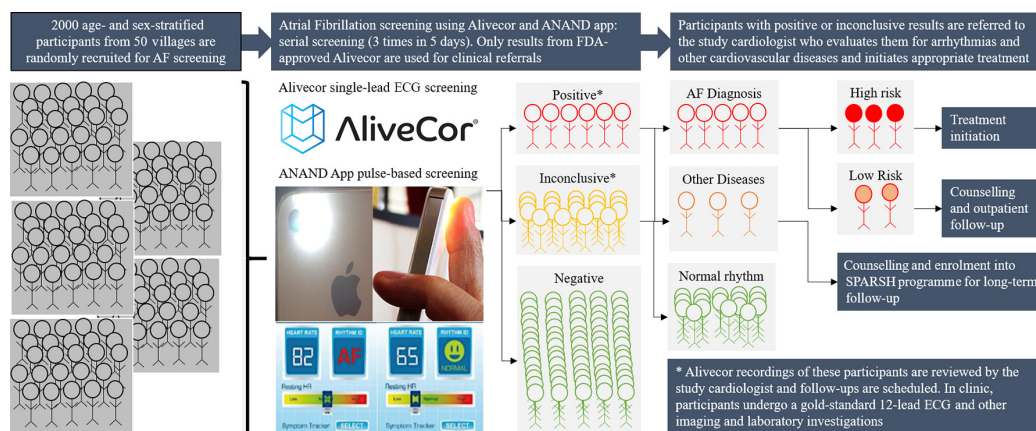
2000 age- and sex-stratified participants from 50 villages are randomly recruited for AF screening

Atrial Fibrillation screening using Alivecor and ANAND app: serial screening (3 times in 5 days). Only results from FDA-approved Alivecor are used for clinical referrals

Participants with positive or inconclusive results are referred to the study cardiologist who evaluates them for arrhythmias and other cardiovascular diseases and initiates appropriate treatment

Alivecor single-lead ECG screening

AliveCor®

ANAND App pulse-based screening

HEART RATE
82
RHYTHM ID
AF
Resting HR
Low Normal High
Symptom Tracker SELECT

HEART RATE
65
RHYTHM ID
NORMAL
Resting HR
Low Normal High
Symptom Tracker SELECT

Positive*

Inconclusive*

Negative

AF Diagnosis

Other Diseases

Normal rhythm

High risk

Low Risk

Treatment initiation

Counselling and outpatient follow-up

Counselling and enrolment into SPARSH programme for long-term follow-up

* Alivecor recordings of these participants are reviewed by the study cardiologist and follow-ups are scheduled. In clinic, participants undergo a gold-standard 12-lead ECG and other imaging and laboratory investigations